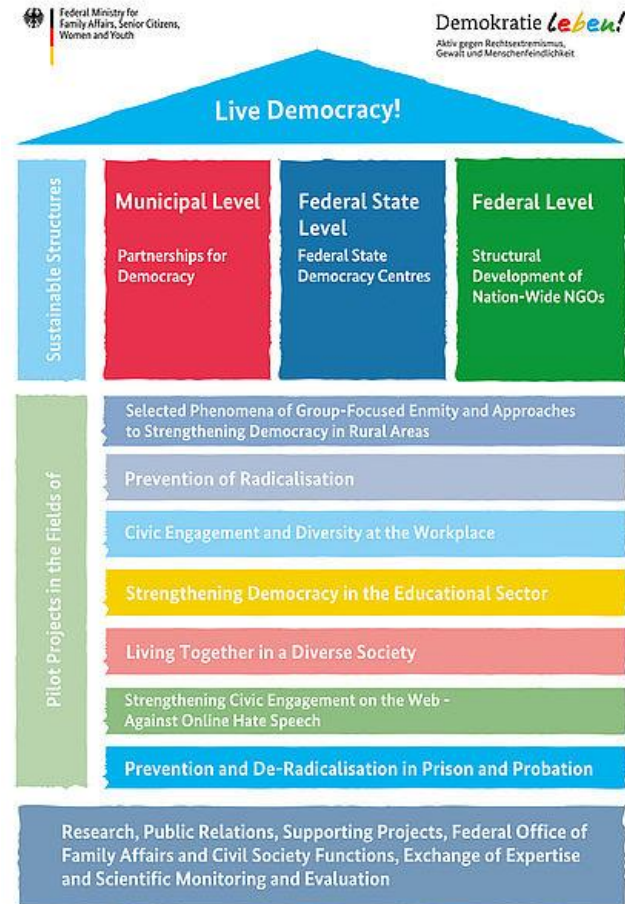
Federal Ministry for Family Affairs, Senior Citizens, Women and Youth

Demokratie leben!
Aktiv gegen Rechtsextremismus, Gewalt und Menschenfeindlichkeit

Live Democracy!

Sustainable Structures

Municipal Level
Partnerships for Democracy

Federal State Level
Federal State Democracy Centres

Federal Level
Structural Development of Nation-Wide NGOs

Pilot Projects in the Fields of

Selected Phenomena of Group-Focused Enmity and Approaches to Strengthening Democracy in Rural Areas

Prevention of Radicalisation

Civic Engagement and Diversity at the Workplace

Strengthening Democracy in the Educational Sector

Living Together in a Diverse Society

Strengthening Civic Engagement on the Web - Against Online Hate Speech

Prevention and De-Radicalisation in Prison and Probation

Research, Public Relations, Supporting Projects, Federal Office of Family Affairs and Civil Society Functions, Exchange of Expertise and Scientific Monitoring and Evaluation